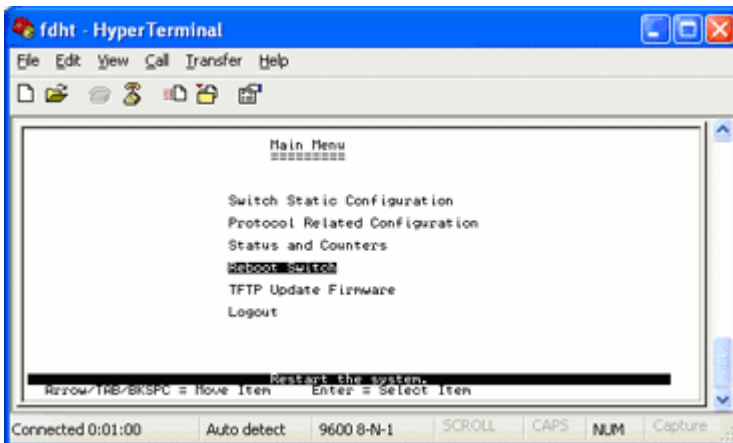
fdht - HyperTerminal

File Edit View Call Transfer Help

Main Menu
=========

Switch Static Configuration
Protocol Related Configuration
Status and Counters
Reboot Switch
TFTP Update Firmware
Logout

Restart the system.
Arrow/TAB/BKSPC = Move Item    Enter = Select Item

Connected 0:01:00 | Auto detect | 9600 8-N-1 | SCROLL | CAPS | NUM | Capture